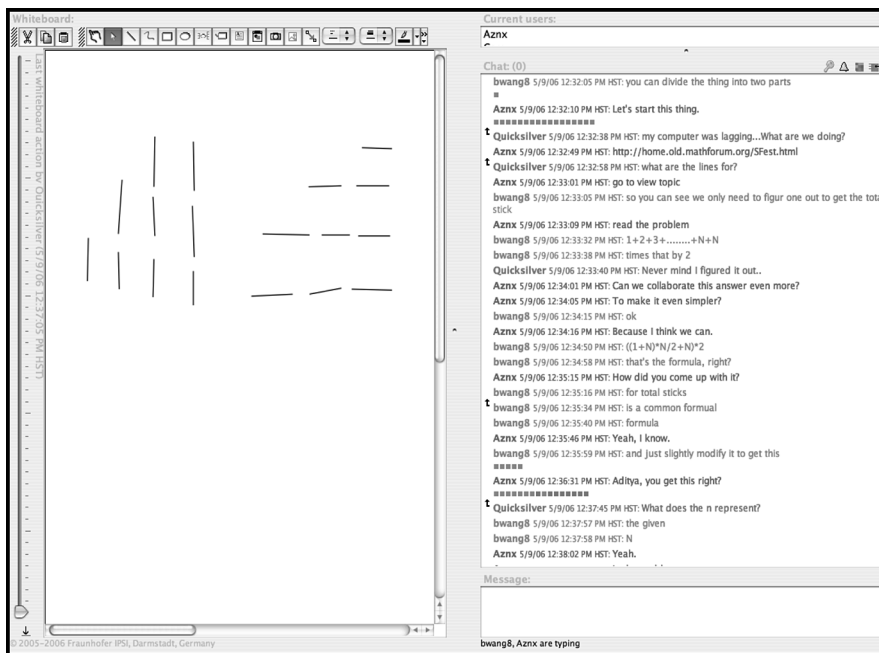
Whiteboard:

Last whiteboard action by Quicksilver (5/9/06 12:37:05 PM HST)

© 2005-2006 Fraunhofer IPSI, Darmstadt, Germany

Current users:
Aznx

Chat: (0)

bwang8 5/9/06 12:32:05 PM HST: you can divide the thing into two parts
■
Aznx 5/9/06 12:32:10 PM HST: Let's start this thing.
■■■■■■■■■■■■■■■■
t Quicksilver 5/9/06 12:32:38 PM HST: my computer was lagging...What are we doing?
Aznx 5/9/06 12:32:49 PM HST: http://home.old.mathforum.org/SFest.html
t Quicksilver 5/9/06 12:32:58 PM HST: what are the lines for?
Aznx 5/9/06 12:33:01 PM HST: go to view topic
bwang8 5/9/06 12:33:05 PM HST: so you can see we only need to figur one out to get the total stick
Aznx 5/9/06 12:33:09 PM HST: read the problem
bwang8 5/9/06 12:33:32 PM HST: 1+2+3+........+N+N
bwang8 5/9/06 12:33:38 PM HST: times that by 2
Quicksilver 5/9/06 12:33:40 PM HST: Never mind I figured it out..
Aznx 5/9/06 12:34:01 PM HST: Can we collaborate this answer even more?
Aznx 5/9/06 12:34:05 PM HST: To make it even simpler?
bwang8 5/9/06 12:34:15 PM HST: ok
Aznx 5/9/06 12:34:16 PM HST: Because I think we can.
bwang8 5/9/06 12:34:50 PM HST: ((1+N)*N/2+N)*2
bwang8 5/9/06 12:34:58 PM HST: that's the formula, right?
Aznx 5/9/06 12:35:15 PM HST: How did you come up with it?
bwang8 5/9/06 12:35:16 PM HST: for total sticks
t bwang8 5/9/06 12:35:34 PM HST: is a common formual
bwang8 5/9/06 12:35:40 PM HST: formula
Aznx 5/9/06 12:35:46 PM HST: Yeah, I know.
bwang8 5/9/06 12:35:59 PM HST: and just slightly modify it to get this
■■■■■
Aznx 5/9/06 12:36:31 PM HST: Aditya, you get this right?
■■■■■■■■■■■■■■■
t Quicksilver 5/9/06 12:37:45 PM HST: What does the n represent?
bwang8 5/9/06 12:37:57 PM HST: the given
bwang8 5/9/06 12:37:58 PM HST: N
Aznx 5/9/06 12:38:02 PM HST: Yeah.

Message:

bwang8, Aznx are typing